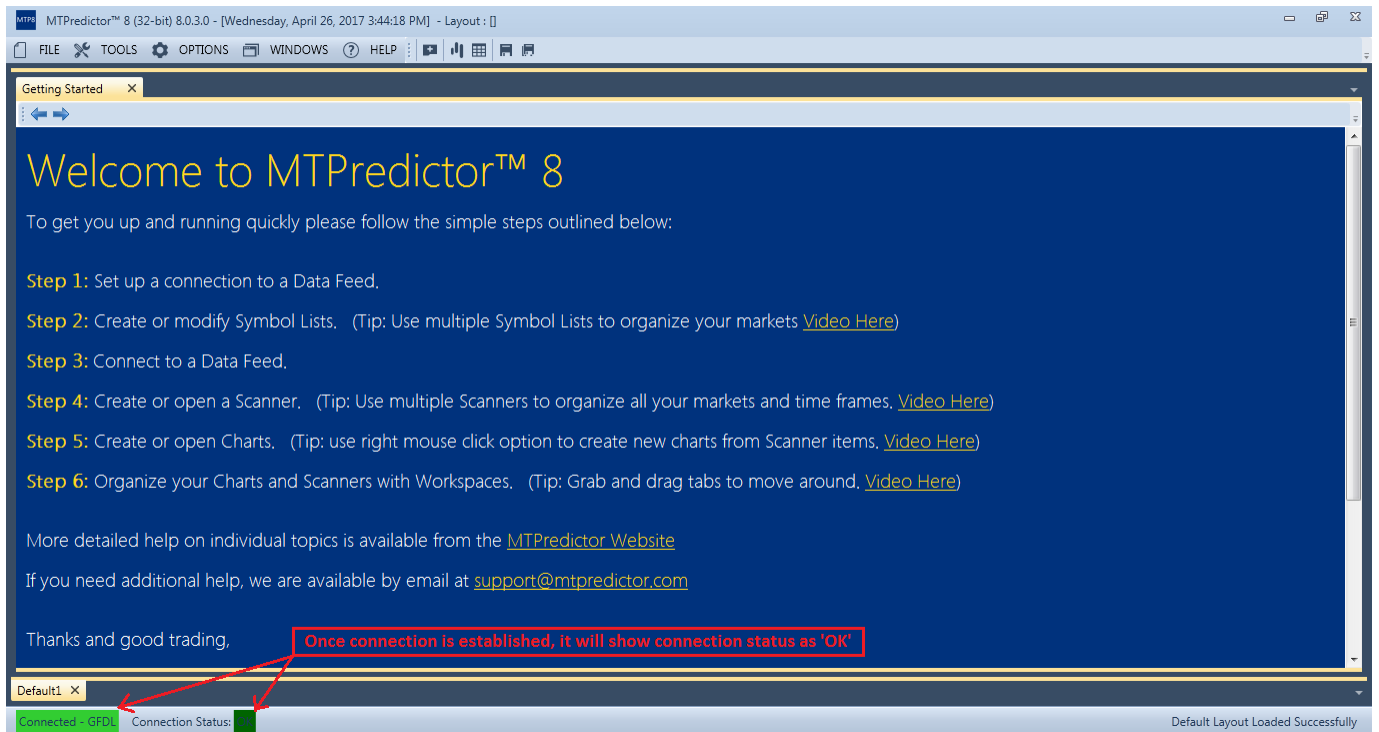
MTP8 MTPredictor™ 8 (32-bit) 8.0.3.0 - [Wednesday, April 26, 2017 3:44:18 PM] - Layout : []

FILE TOOLS OPTIONS WINDOWS HELP

Getting Started

Welcome to MTPredictor™ 8

To get you up and running quickly please follow the simple steps outlined below:

Step 1: Set up a connection to a Data Feed.

Step 2: Create or modify Symbol Lists. (Tip: Use multiple Symbol Lists to organize your markets Video Here)

Step 3: Connect to a Data Feed.

Step 4: Create or open a Scanner. (Tip: Use multiple Scanners to organize all your markets and time frames. Video Here)

Step 5: Create or open Charts. (Tip: use right mouse click option to create new charts from Scanner items. Video Here)

Step 6: Organize your Charts and Scanners with Workspaces. (Tip: Grab and drag tabs to move around. Video Here)

More detailed help on individual topics is available from the MTPredictor Website

If you need additional help, we are available by email at support@mtpredictor.com

Thanks and good trading,

Once connection is established, it will show connection status as 'OK'

Default1

Connected - GFDL Connection Status: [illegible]

Default Layout Loaded Successfully